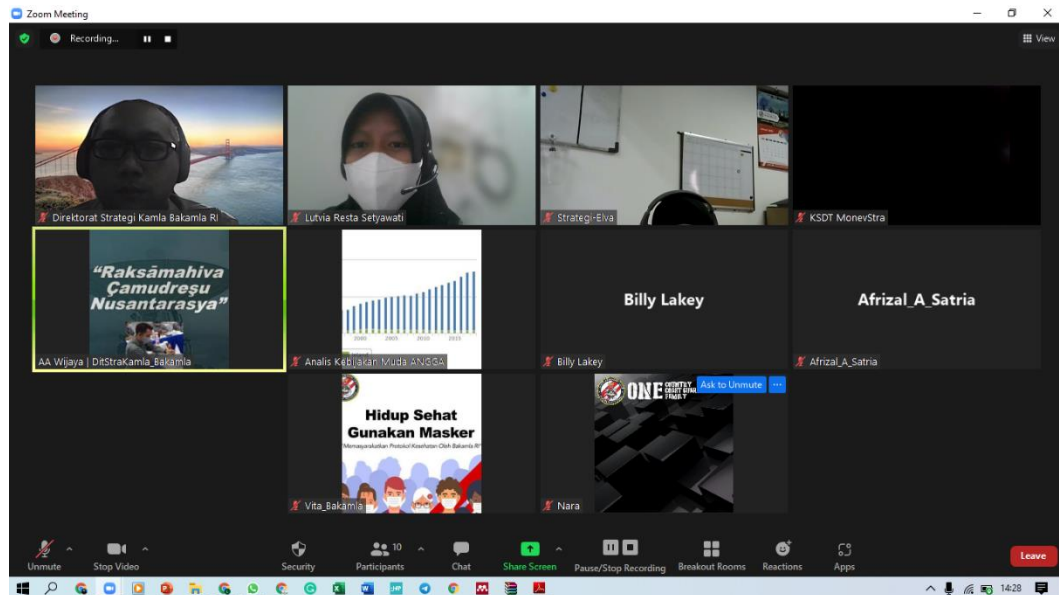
Zoom Meeting

Recording...

View

Direktorat Strategi Kamla Bakamla RI

Lutvia Resta Setyawati

Strategi-Elva

KSDT MonevStra

"Raksāmahiva Çamudreşu Nusantarasya"

AA Wijaya | DitStraKamla_Bakamla

Analis Kebijakan Muda ANGGA

Billy Lakey

Billy Lakey

Afrizal_A_Satria

Afrizal_A_Satria

Hidup Sehat Gunakan Masker

Memasyarakatkan Protokol Kesehatan Oleh Bakamla RI

Vita_Bakamla

ONE COUNTRY ONE FAMILY

Ask to Unmute

Nara

Unmute

Stop Video

Security

10

Participants

Chat

Share Screen

Pause/Stop Recording

Breakout Rooms

Reactions

Apps

Leave

14:28